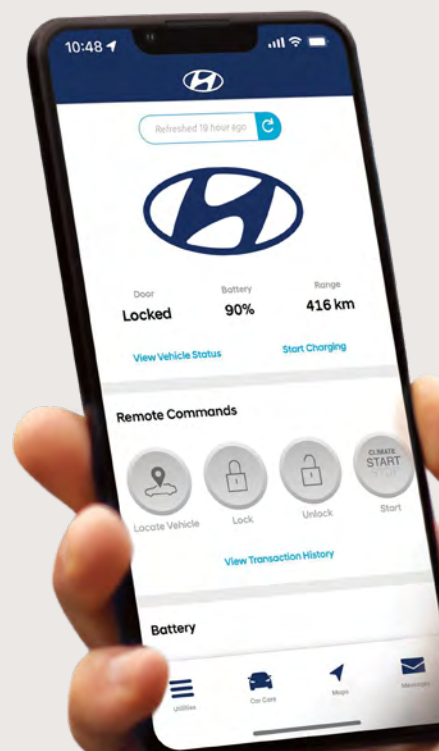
10:48

Refreshed 19 hour ago

Door
Locked

Battery
90%

Range
416 km

View Vehicle Status

Start Charging

Remote Commands

Locate Vehicle

Lock

Unlock

CLIMATE
START

Start

View Transaction History

Battery

Utilities

Car Care

Maps

Messages